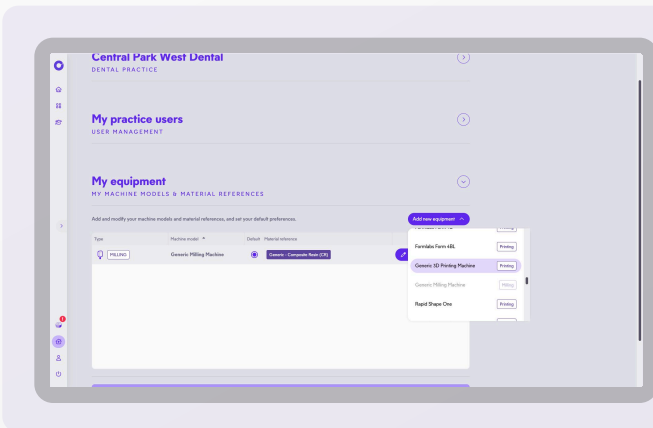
Central Park West Dental
DENTAL PRACTICE

My practice users
USER MANAGEMENT

My equipment
MY MACHINE MODELS & MATERIAL REFERENCES

Add and modify your machine models and material references, and set your default preferences.

Add new equipment

| Type | Machine model | Default | Material reference |
|---|---|---|---|
| MILLING | Generic Milling Machine | | Generic - Composite Resin (CR) |

Formlabs Form 4BL Printing
Generic 3D Printing Machine Printing
Generic Milling Machine Milling
Rapid Shape One Printing

1